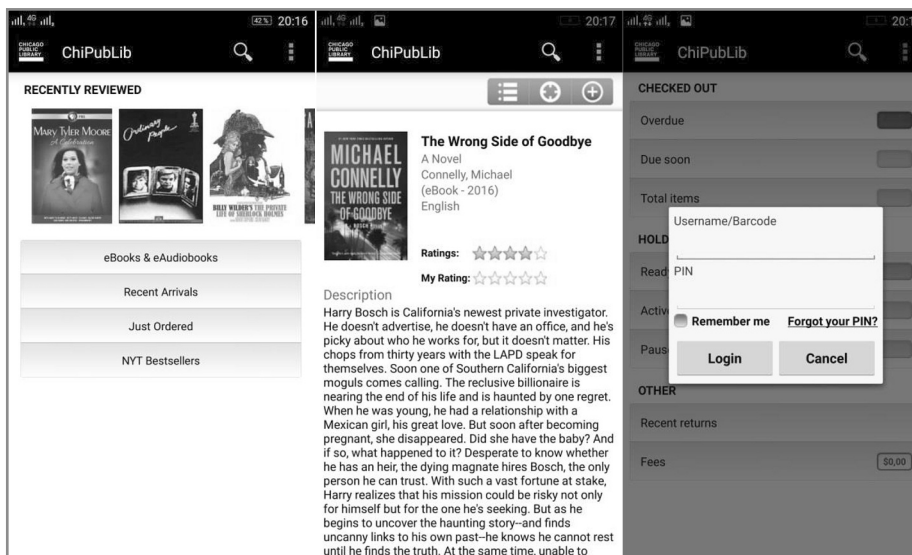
42% 20:16

CHICAGO PUBLIC LIBRARY ChiPubLib

RECENTLY REVIEWED

Mary Tyler Moore A Celebration

Ordinary People

BILLY WILDER'S THE PRIVATE LIFE OF SHERLOCK HOLMES

eBooks & eAudiobooks

Recent Arrivals

Just Ordered

NYT Bestsellers

20:17

CHICAGO PUBLIC LIBRARY ChiPubLib

MICHAEL CONNELLY THE WRONG SIDE OF GOODBYE

The Wrong Side of Goodbye
A Novel
Connelly, Michael
(eBook - 2016)
English

Ratings:

My Rating:

Description

Harry Bosch is California's newest private investigator. He doesn't advertise, he doesn't have an office, and he's picky about who he works for, but it doesn't matter. His chops from thirty years with the LAPD speak for themselves. Soon one of Southern California's biggest moguls comes calling. The reclusive billionaire is nearing the end of his life and is haunted by one regret. When he was young, he had a relationship with a Mexican girl, his great love. But soon after becoming pregnant, she disappeared. Did she have the baby? And if so, what happened to it? Desperate to know whether he has an heir, the dying magnate hires Bosch, the only person he can trust. With such a vast fortune at stake, Harry realizes that his mission could be risky not only for himself but for the one he's seeking. But as he begins to uncover the haunting story--and finds uncanny links to his own past--he knows he cannot rest until he finds the truth. At the same time, unable to

20:1

CHICAGO PUBLIC LIBRARY ChiPubLib

CHECKED OUT

Overdue

Due soon

Total items

HOLD

Read

Activ

Paus

Username/Barcode

PIN

Remember me Forgot your PIN?

Login Cancel

OTHER

Recent returns

Fees $0,00